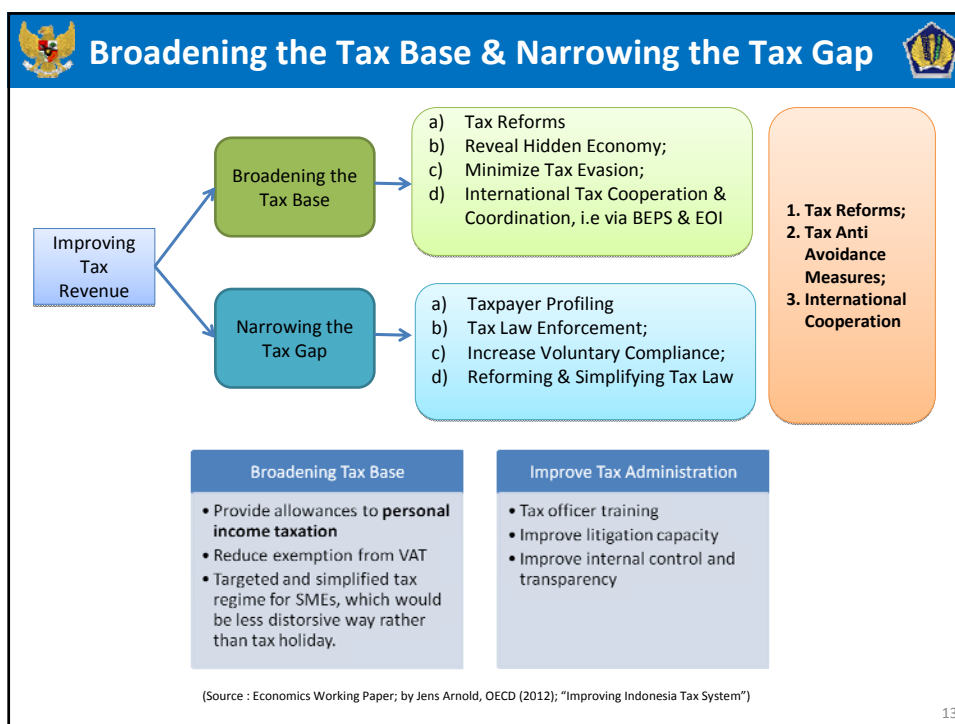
Broadening the Tax Base & Narrowing the Tax Gap

Improving Tax Revenue

Broadening the Tax Base

a) Tax Reforms
b) Reveal Hidden Economy;
c) Minimize Tax Evasion;
d) International Tax Cooperation & Coordination, i.e via BEPS & EOI

Narrowing the Tax Gap

a) Taxpayer Profiling
b) Tax Law Enforcement;
c) Increase Voluntary Compliance;
d) Reforming & Simplifying Tax Law

1. Tax Reforms;
2. Tax Anti Avoidance Measures;
3. International Cooperation

Broadening Tax Base

• Provide allowances to **personal income taxation**
• Reduce exemption from VAT
• Targeted and simplified tax regime for SMEs, which would be less distorsive way rather than tax holiday.

Improve Tax Administration

• Tax officer training
• Improve litigation capacity
• Improve internal control and transparency

(Source : Economics Working Paper; by Jens Arnold, OECD (2012); "Improving Indonesia Tax System")

13